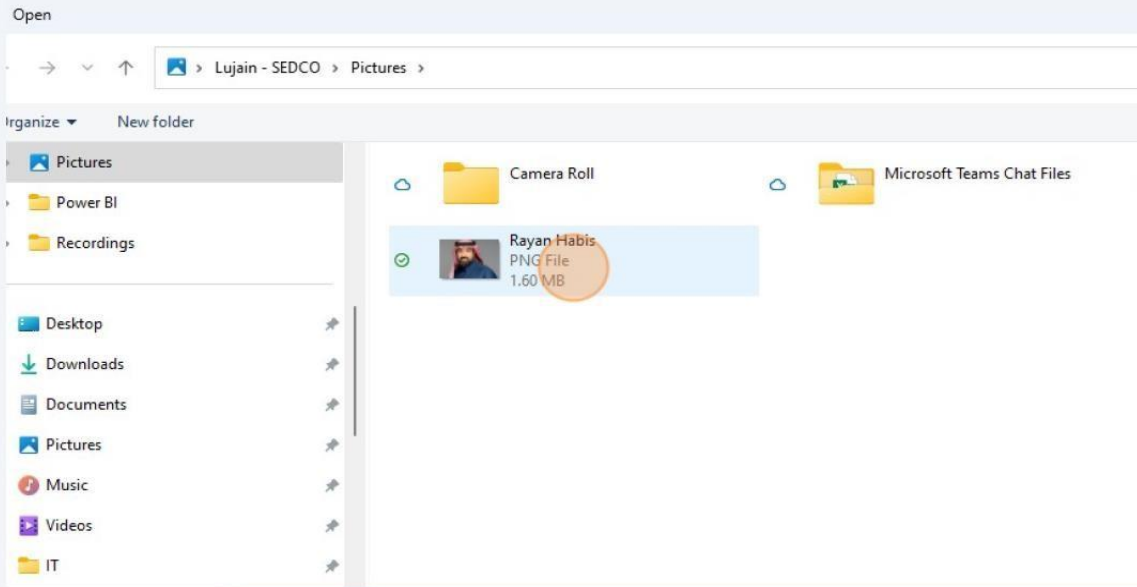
Open

> Lujain - SEDCO > Pictures >

rganize ▾ New folder

Pictures
Power BI
Recordings

Desktop
Downloads
Documents
Pictures
Music
Videos
IT

Camera Roll

Microsoft Teams Chat Files

Rayan Habis
PNG File
1.60 MB